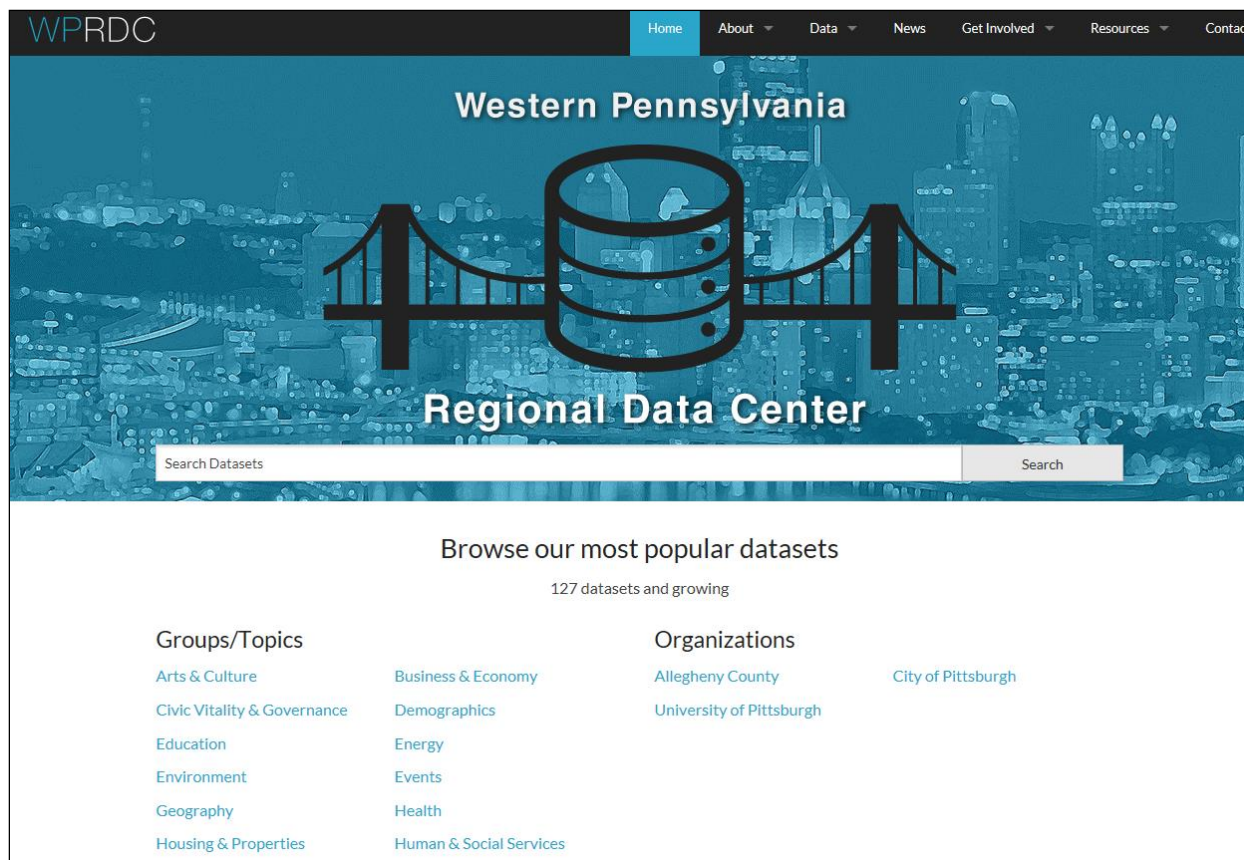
WPRDC

Home
About
Data
News
Get Involved
Resources
Contac

Western Pennsylvania

Regional Data Center

Search Datasets
Search

Browse our most popular datasets

127 datasets and growing

Groups/Topics

Arts & Culture
Business & Economy
Civic Vitality & Governance
Demographics
Education
Energy
Environment
Events
Geography
Health
Housing & Properties
Human & Social Services

Organizations

Allegheny County
City of Pittsburgh
University of Pittsburgh